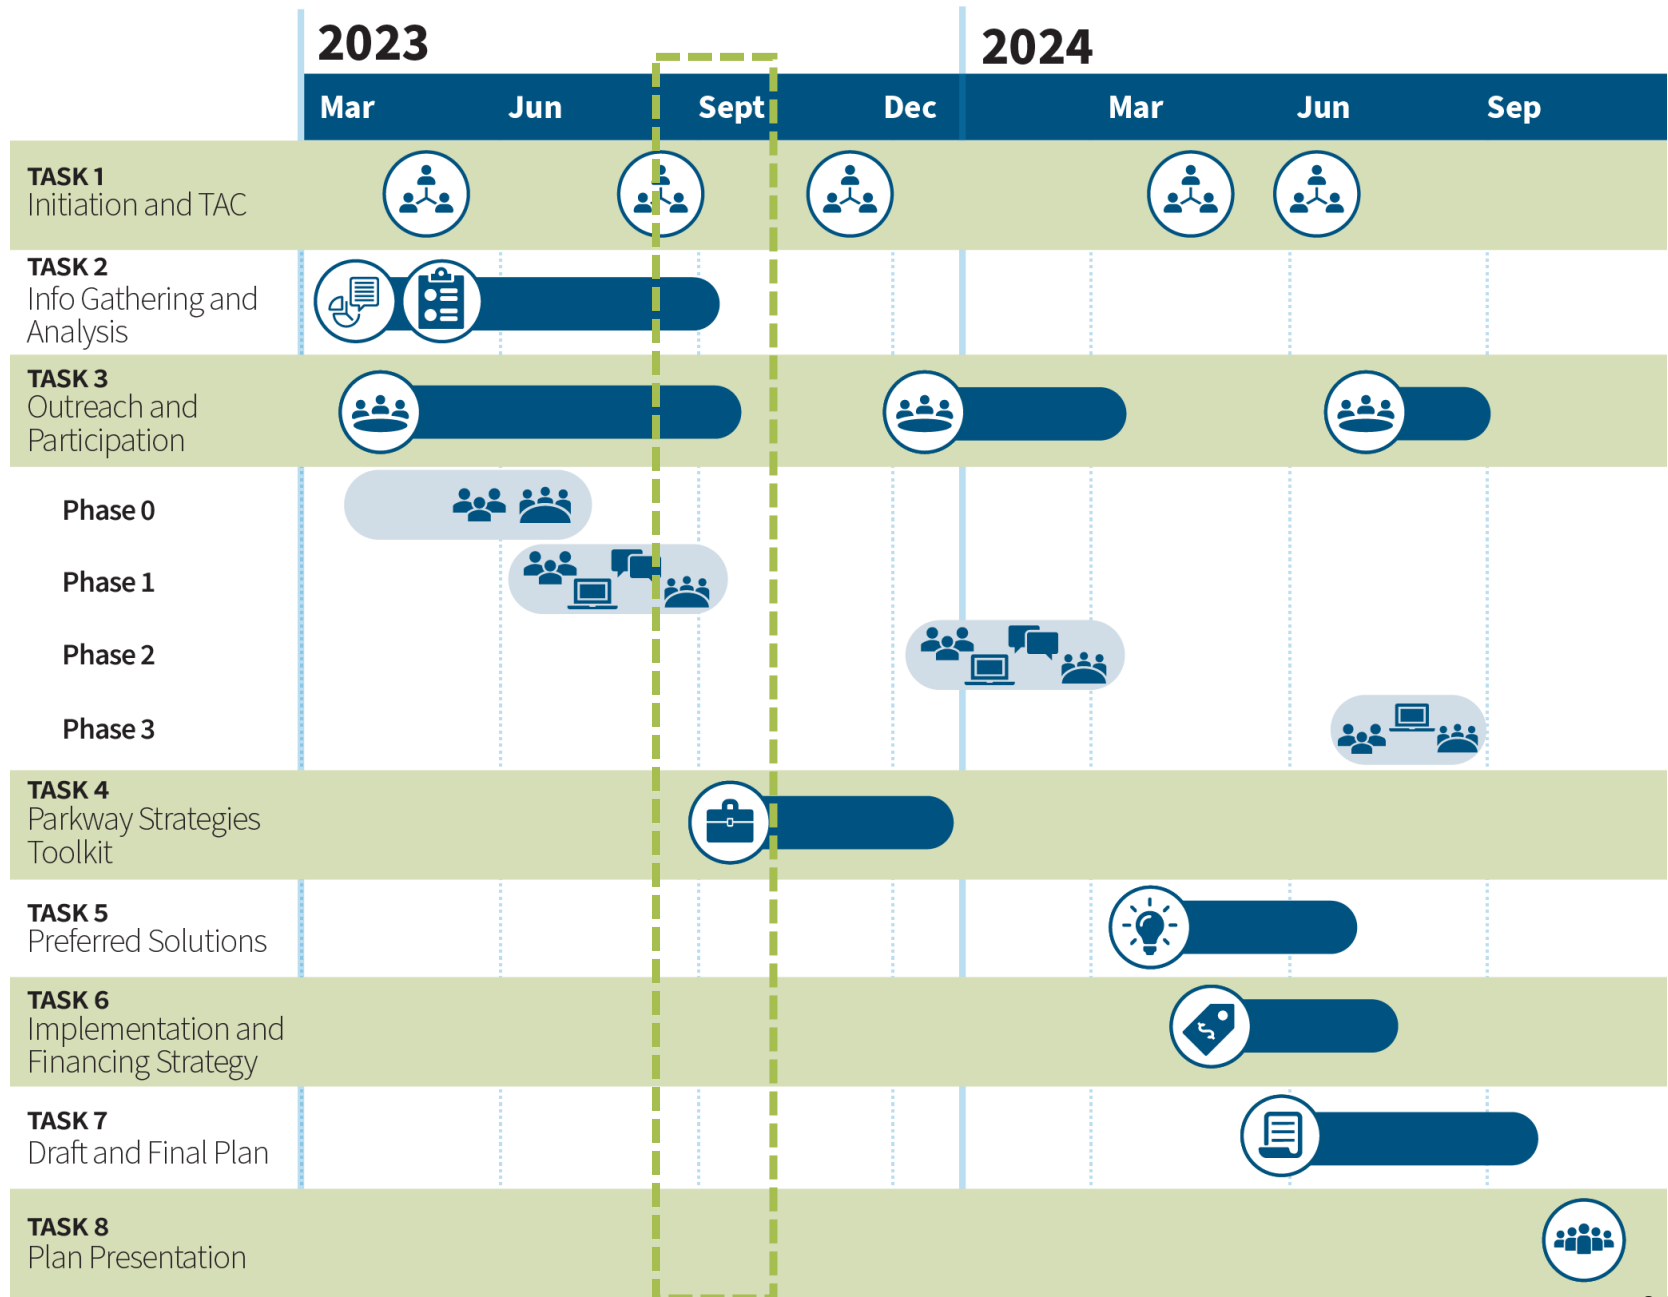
| | 2023 Mar | Jun | Sept | Dec | 2024 Mar | Jun | Sep |
|---|---|---|---|---|---|---|---|
| TASK 1 Initiation and TAC | | | | | | | |
| TASK 2 Info Gathering and Analysis | | | | | | | |
| TASK 3 Outreach and Participation | | | | | | | |
| Phase 0 | | | | | | | |
| Phase 1 | | | | | | | |
| Phase 2 | | | | | | | |
| Phase 3 | | | | | | | |
| TASK 4 Parkway Strategies Toolkit | | | | | | | |
| TASK 5 Preferred Solutions | | | | | | | |
| TASK 6 Implementation and Financing Strategy | | | | | | | |
| TASK 7 Draft and Final Plan | | | | | | | |
| TASK 8 Plan Presentation | | | | | | | |